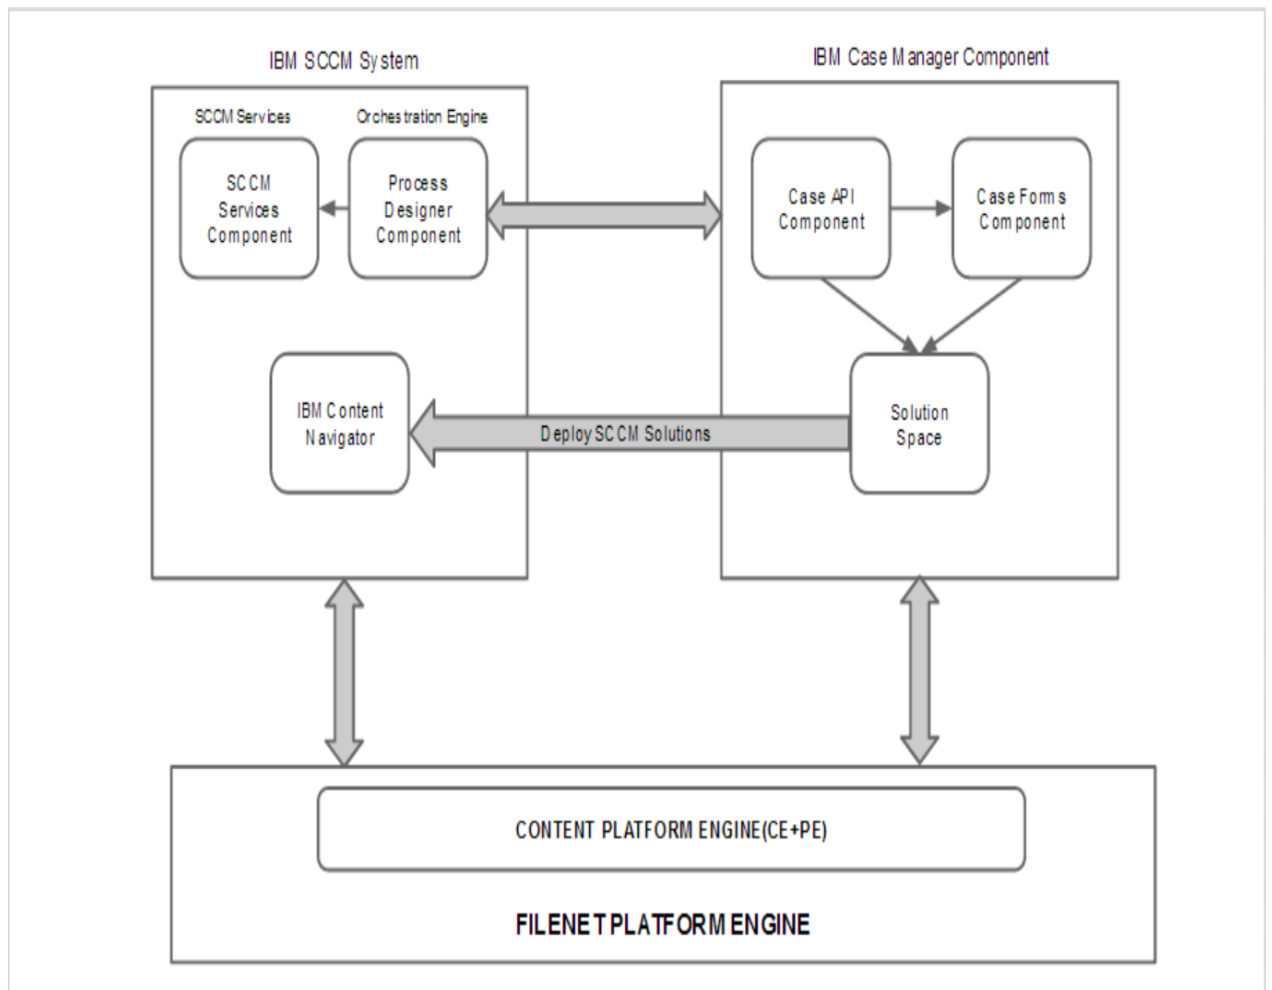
IBM SCCM System

SCCM Services

Orchestration Engine

SCCM Services Component

Process Designer Component

IBM Content Navigator

IBM Case Manager Component

Case API Component

Case Forms Component

Solution Space

Deploy SCCM Solutions

CONTENT PLATFORM ENGINE(CE+PE)

FILENET PLATFORM ENGINE